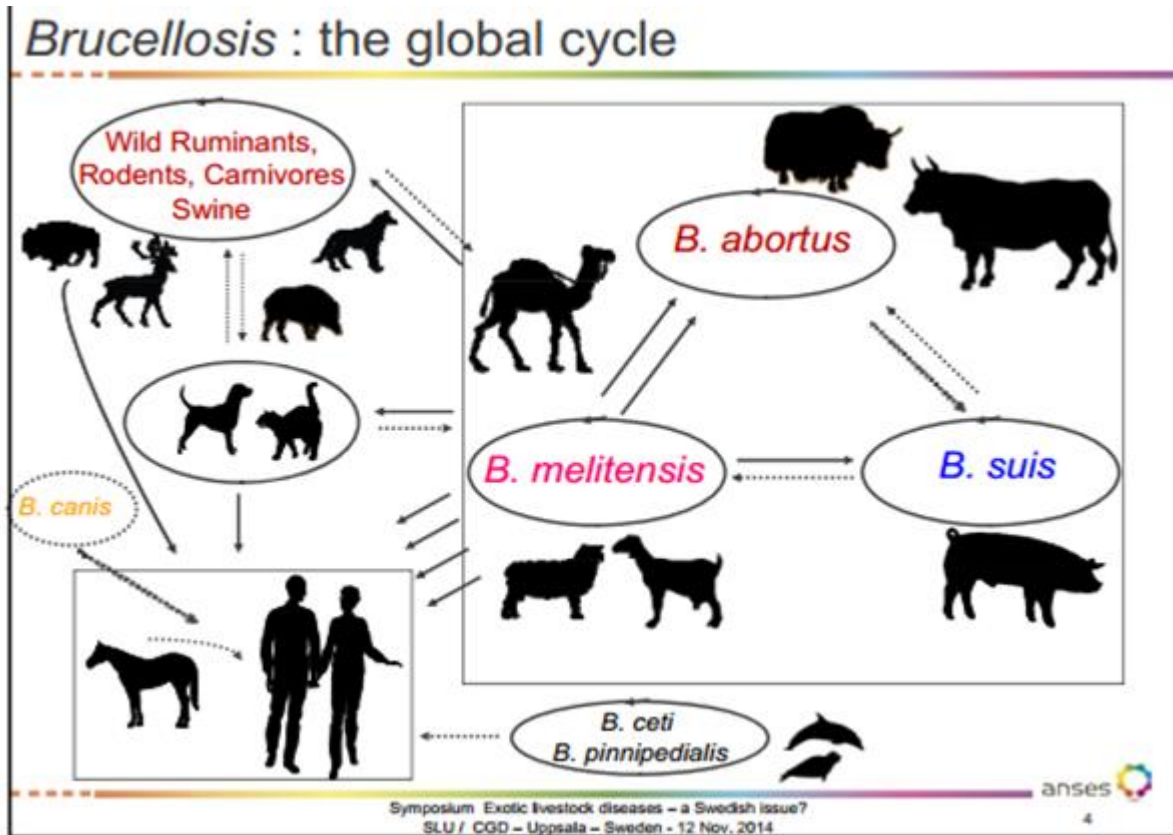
*Brucellosis* : the global cycle

Wild Ruminants, Rodents, Carnivores Swine

B. abortus

B. melitensis

B. suis

B. canis

B. ceti
B. pinnipedialis

anses

Symposium Exotic livestock diseases – a Swedish issue?
SLU / CGD – Uppsala – Sweden - 12 Nov, 2014

4